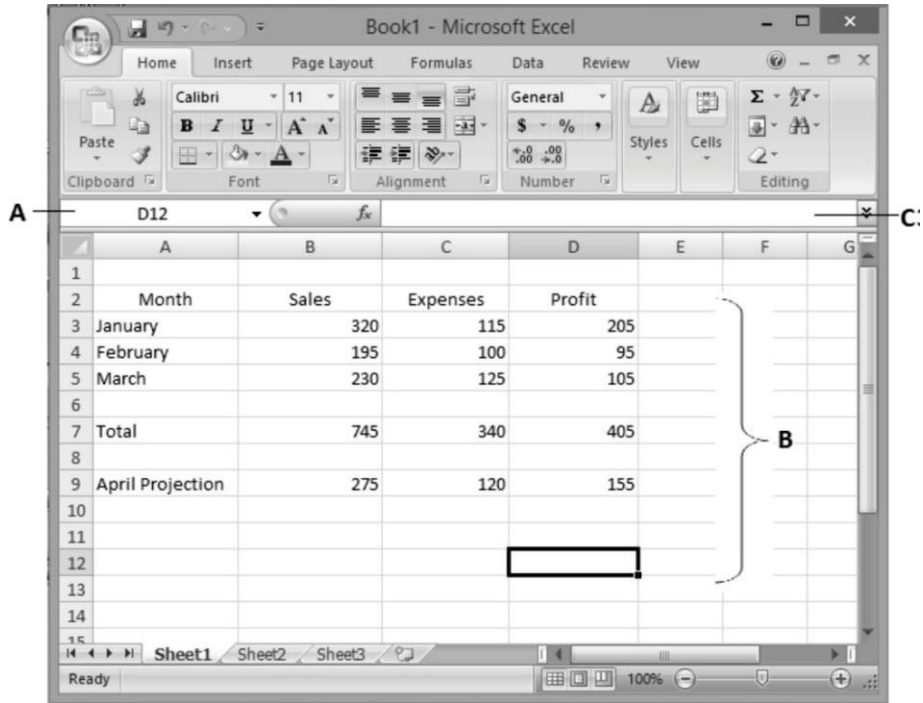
Book1 - Microsoft Excel

Home | Insert | Page Layout | Formulas | Data | Review | View

Paste | Calibri | 11 | General | Styles | Cells

B I U | A A | $ % , | .00 .00

Clipboard | Font | Alignment | Number | Editing

A

D12 | $f_x$

C

| | A | B | C | D | E | F | G |
|---|---|---|---|---|---|---|---|
| 1 | | | | | | | |
| 2 | Month | Sales | Expenses | Profit | | | |
| 3 | January | 320 | 115 | 205 | | | |
| 4 | February | 195 | 100 | 95 | | | |
| 5 | March | 230 | 125 | 105 | | | |
| 6 | | | | | | | |
| 7 | Total | 745 | 340 | 405 | | | |
| 8 | | | | | | | |
| 9 | April Projection | 275 | 120 | 155 | | | |
| 10 | | | | | | | |
| 11 | | | | | | | |
| 12 | | | | | | | |
| 13 | | | | | | | |
| 14 | | | | | | | |
| 15 | | | | | | | |

B

Sheet1 | Sheet2 | Sheet3

Ready | 100%